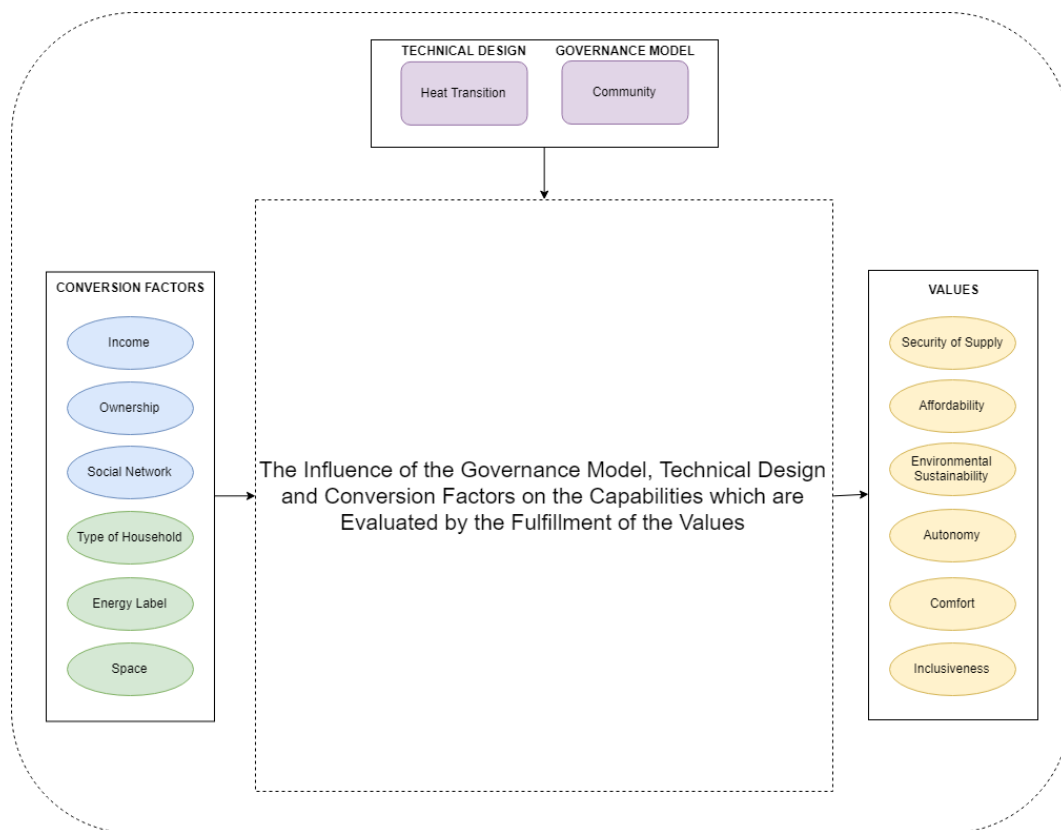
TECHNICAL DESIGN

Heat Transition

GOVERNANCE MODEL

Community

CONVERSION FACTORS

Income

Ownership

Social Network

Type of Household

Energy Label

Space

The Influence of the Governance Model, Technical Design and Conversion Factors on the Capabilities which are Evaluated by the Fulfillment of the Values

VALUES

Security of Supply

Affordability

Environmental Sustainability

Autonomy

Comfort

Inclusiveness